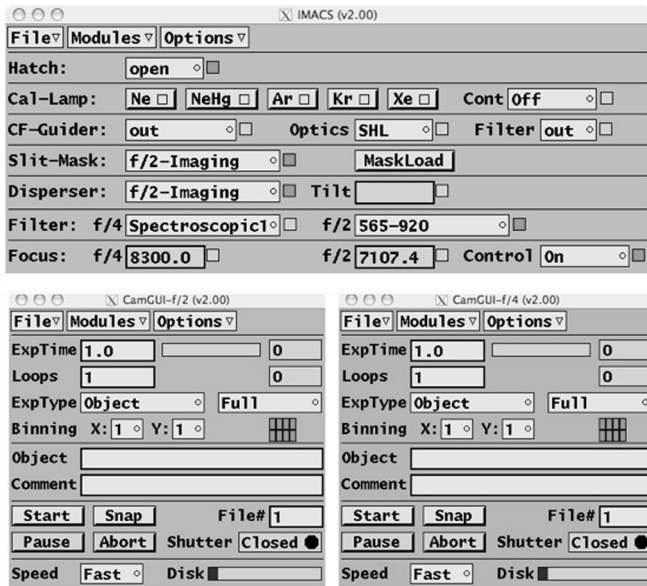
IMACS (v2.00)

File Modules Options

Hatch: open

Cal-Lamp: Ne NeHg Ar Kr Xe Cont Off

CF-Guider: out Optics SHL Filter out

Slit-Mask: f/2-Imaging MaskLoad

Disperser: f/2-Imaging Tilt

Filter: f/4 Spectroscopic1 f/2 565-920

Focus: f/4 8300.0 f/2 7107.4 Control On

CamGUI-f/2 (v2.00)

File Modules Options

ExpTime 1.0 0

Loops 1 0

ExpType Object Full

Binning X: 1 Y: 1

Object

Comment

Start Snap File# 1

Pause Abort Shutter Closed

Speed Fast Disk

CamGUI-f/4 (v2.00)

File Modules Options

ExpTime 1.0 0

Loops 1 0

ExpType Object Full

Binning X: 1 Y: 1

Object

Comment

Start Snap File# 1

Pause Abort Shutter Closed

Speed Fast Disk